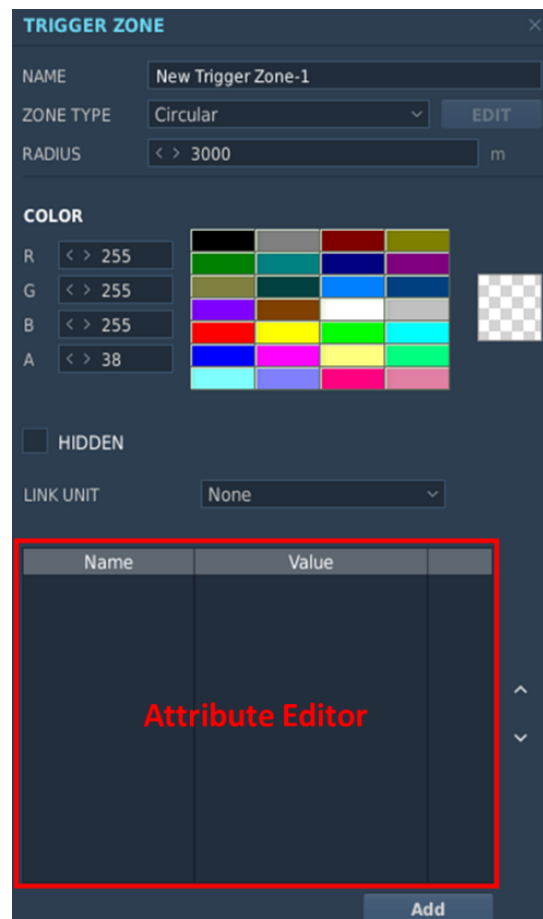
TRIGGER ZONE

NAME New Trigger Zone-1

ZONE TYPE Circular EDIT

RADIUS < > 3000 m

COLOR

R < > 255

G < > 255

B < > 255

A < > 38

HIDDEN

LINK UNIT None

| Name | Value | |
|---|---|---|

Attribute Editor

Add